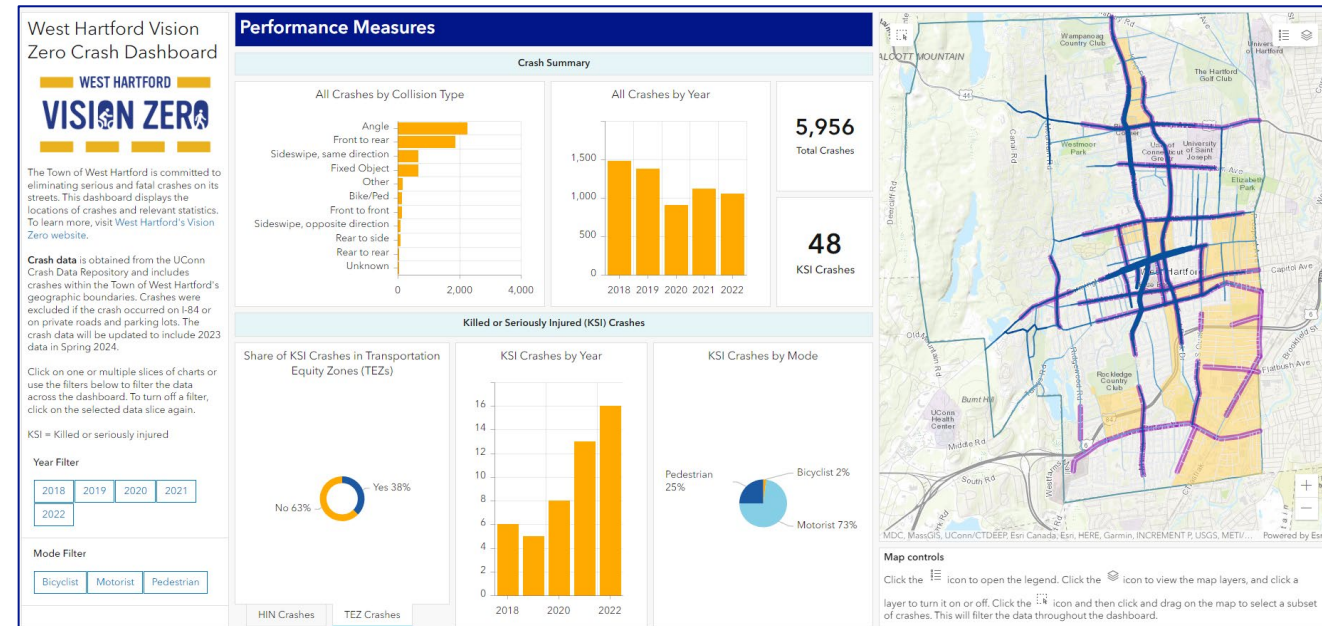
West Hartford Vision Zero Crash Dashboard

WEST HARTFORD
VISION ZERO

The Town of West Hartford is committed to eliminating serious and fatal crashes on its streets. This dashboard displays the locations of crashes and relevant statistics. To learn more, visit West Hartford's Vision Zero website.

Crash data is obtained from the UConn Crash Data Repository and includes crashes within the Town of West Hartford's geographic boundaries. Crashes were excluded if the crash occurred on I-84 or on private roads and parking lots. The crash data will be updated to include 2023 data in Spring 2024.

Click on one or multiple slices of charts or use the filters below to filter the data across the dashboard. To turn off a filter, click on the selected data slice again.

KSI = Killed or seriously injured

Year Filter

2018 2019 2020 2021 2022

Mode Filter

Bicyclist Motorist Pedestrian

Performance Measures

Crash Summary

All Crashes by Collision Type

Angle
Front to rear
Sideswipe, same direction
Fixed Object
Other
Bike/Ped
Front to front
Sideswipe, opposite direction
Rear to side
Rear to rear
Unknown

0 2,000 4,000

All Crashes by Year

1,500
1,000
500
0
2018 2019 2020 2021 2022

5,956
Total Crashes

48
KSI Crashes

Killed or Seriously Injured (KSI) Crashes

Share of KSI Crashes in Transportation Equity Zones (TEZs)

Yes 38%
No 63%

KSI Crashes by Year

16
14
12
10
8
6
4
2
0
2018 2020 2022

KSI Crashes by Mode

Bicyclist 2%
Pedestrian 25%
Motorist 73%

HIN Crashes TEZ Crashes

Wampanoag Country Club
ALCOTT MOUNTAIN
The Hartford Golf Club
Westmoor Park
University of Connecticut Greater
University of Saint Joseph
Elizabeth Park
West Hartford
Capitol Ave
Rockledge Country Club
Burnt Hill
UConn Health Center
Flatbush Ave
Canal Rd
Old
Middle Rd
South Rd

MDC, MassGIS, UConn/CTDEEP, Esri Canada, Esri, HERE, Garmin, INCREMENT P, USGS, METI/... Powered by Esri

Map controls

Click the icon to open the legend. Click the icon to view the map layers, and click a layer to turn it on or off. Click the icon and then click and drag on the map to select a subset of crashes. This will filter the data throughout the dashboard.